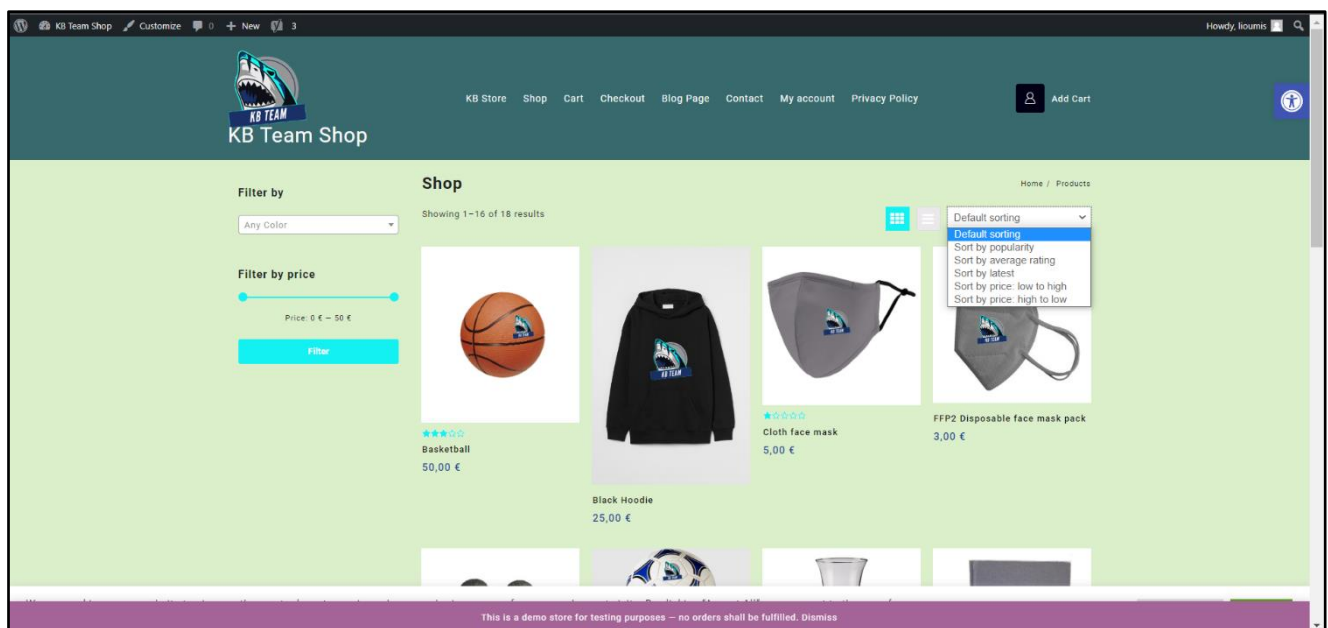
KB Team Shop Customize 0 + New 3 Howdy, lioumis

KB TEAM
KB Team Shop

KB Store Shop Cart Checkout Blog Page Contact My account Privacy Policy

Add Cart

Filter by

Any Color

Filter by price

Price: 0 € — 50 €

Filter

Shop

Home / Products

Showing 1–16 of 18 results

Default sorting
Default sorting
Sort by popularity
Sort by average rating
Sort by latest
Sort by price: low to high
Sort by price: high to low

Basketball
50,00 €

Black Hoodie
25,00 €

Cloth face mask
5,00 €

FFP2 Disposable face mask pack
3,00 €

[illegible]

This is a demo store for testing purposes — no orders shall be fulfilled. Dismiss